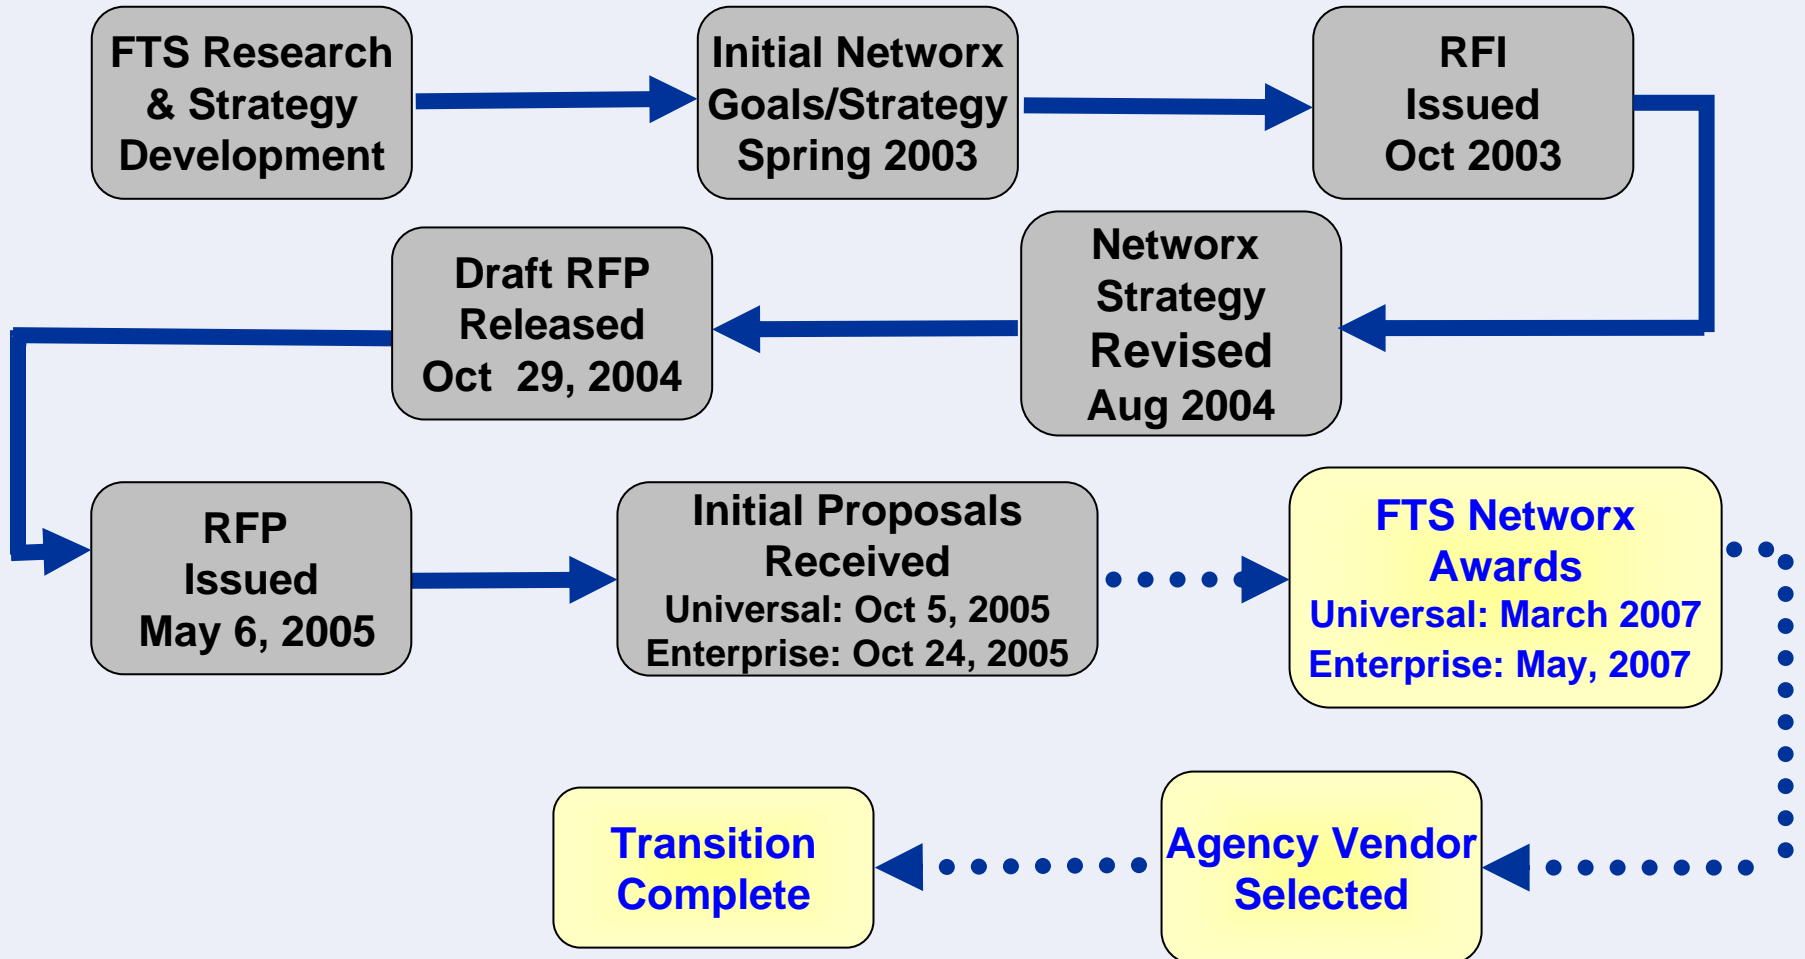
FTS Research & Strategy Development

Initial Networx Goals/Strategy Spring 2003

RFI Issued Oct 2003

Networx Strategy Revised Aug 2004

Draft RFP Released Oct 29, 2004

RFP Issued May 6, 2005

Initial Proposals Received
Universal: Oct 5, 2005
Enterprise: Oct 24, 2005

FTS Networx Awards
Universal: March 2007
Enterprise: May, 2007

Agency Vendor Selected

Transition Complete